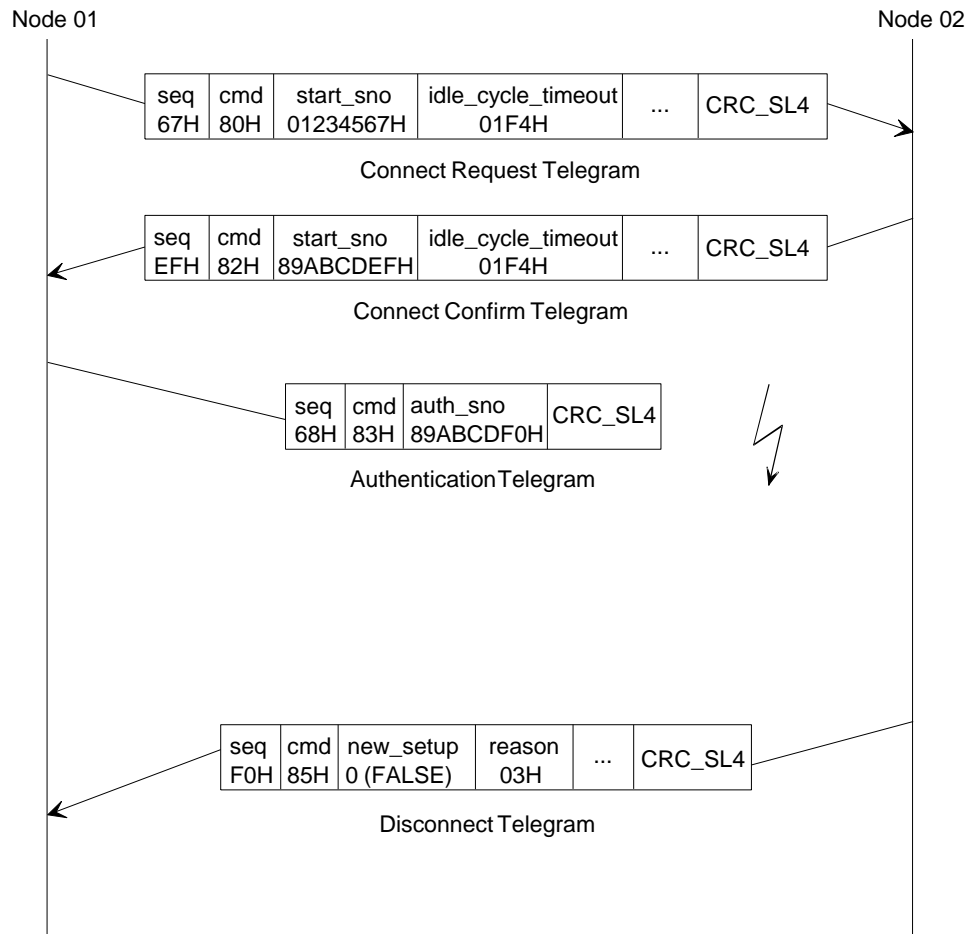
Node 01

Node 02

| seq 67H | cmd 80H | start_sno 01234567H | idle_cycle_timeout 01F4H | ... | CRC_SL4 |
|---|---|---|---|---|---|

Connect Request Telegram

| seq EFH | cmd 82H | start_sno 89ABCDEFH | idle_cycle_timeout 01F4H | ... | CRC_SL4 |
|---|---|---|---|---|---|

Connect Confirm Telegram

| seq 68H | cmd 83H | auth_sno 89ABCDF0H | CRC_SL4 |
|---|---|---|---|

AuthenticationTelegram

| seq F0H | cmd 85H | new_setup 0 (FALSE) | reason 03H | ... | CRC_SL4 |
|---|---|---|---|---|---|

Disconnect Telegram